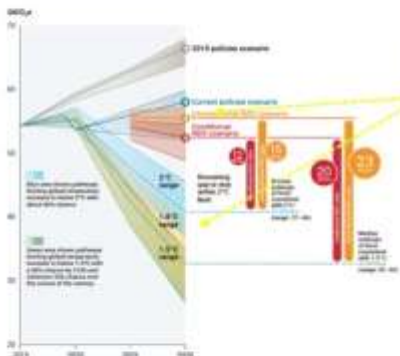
GtCO₂e

70

60

50

40

30

20

2010 policies scenario

Current policies scenario

Unconditional NDC scenario

Conditional NDC scenario

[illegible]

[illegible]

12

15

29

23

2°C range

1.8°C range

1.5°C range

Remaining gap to stay within 2°C limit

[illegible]

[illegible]

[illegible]

2015

2020

2025

2030